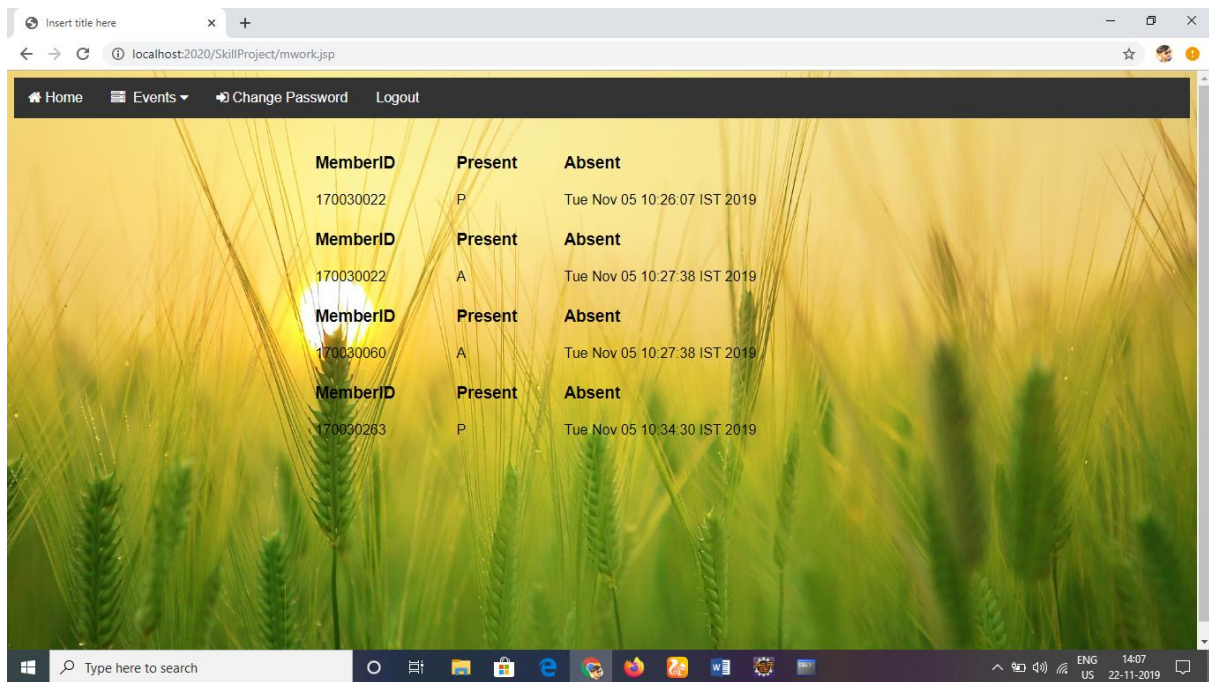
Insert title here × +

localhost:2020/SkillProject/mwork.jsp

Home Events Change Password Logout

| MemberID | Present | Absent |
|---|---|---|
| 170030022 | P | Tue Nov 05 10:26:07 IST 2019 |

| MemberID | Present | Absent |
|---|---|---|
| 170030022 | A | Tue Nov 05 10:27:38 IST 2019 |

| MemberID | Present | Absent |
|---|---|---|
| 170030060 | A | Tue Nov 05 10:27:38 IST 2019 |

| MemberID | Present | Absent |
|---|---|---|
| 170030263 | P | Tue Nov 05 10:34:30 IST 2019 |

Type here to search

ENG US 14:07 22-11-2019